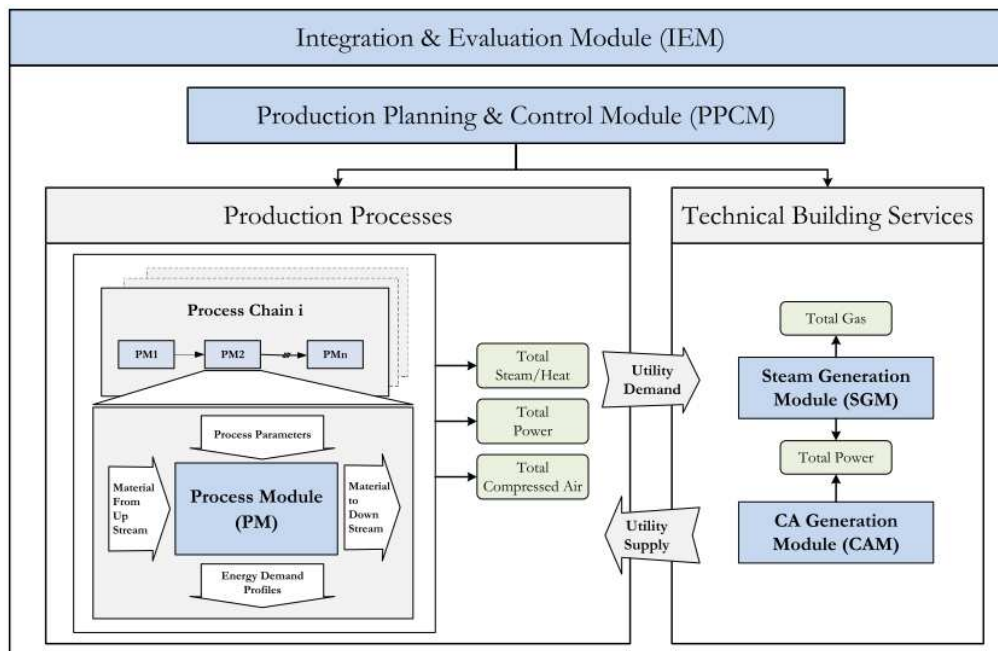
Integration & Evaluation Module (IEM)

Production Planning & Control Module (PPCM)

Production Processes

Technical Building Services

Process Chain i

PM1

PM2

PMn

Process Parameters

Material From Up Stream

Process Module (PM)

Material to Down Stream

Energy Demand Profiles

Total Steam/Heat

Total Power

Total Compressed Air

Utility Demand

Utility Supply

Total Gas

Steam Generation Module (SGM)

Total Power

CA Generation Module (CAM)